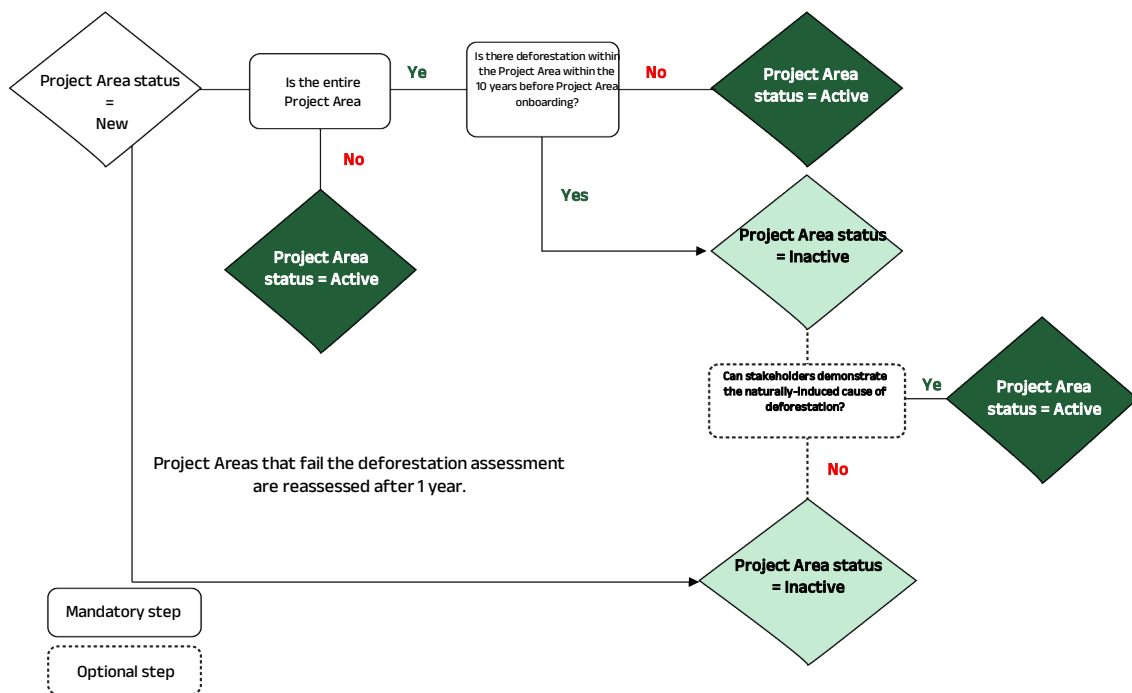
Project Area status = New

Is the entire Project Area

Ye

Is there deforestation within the Project Area within the 10 years before Project Area onboarding?

No

Project Area status = Active

No

Yes

Project Area status = Active

Project Area status = Inactive

Can stakeholders demonstrate the naturally-induced cause of deforestation?

Ye

Project Area status = Active

No

Project Areas that fail the deforestation assessment are reassessed after 1 year.

Project Area status = Inactive

Mandatory step

Optional step